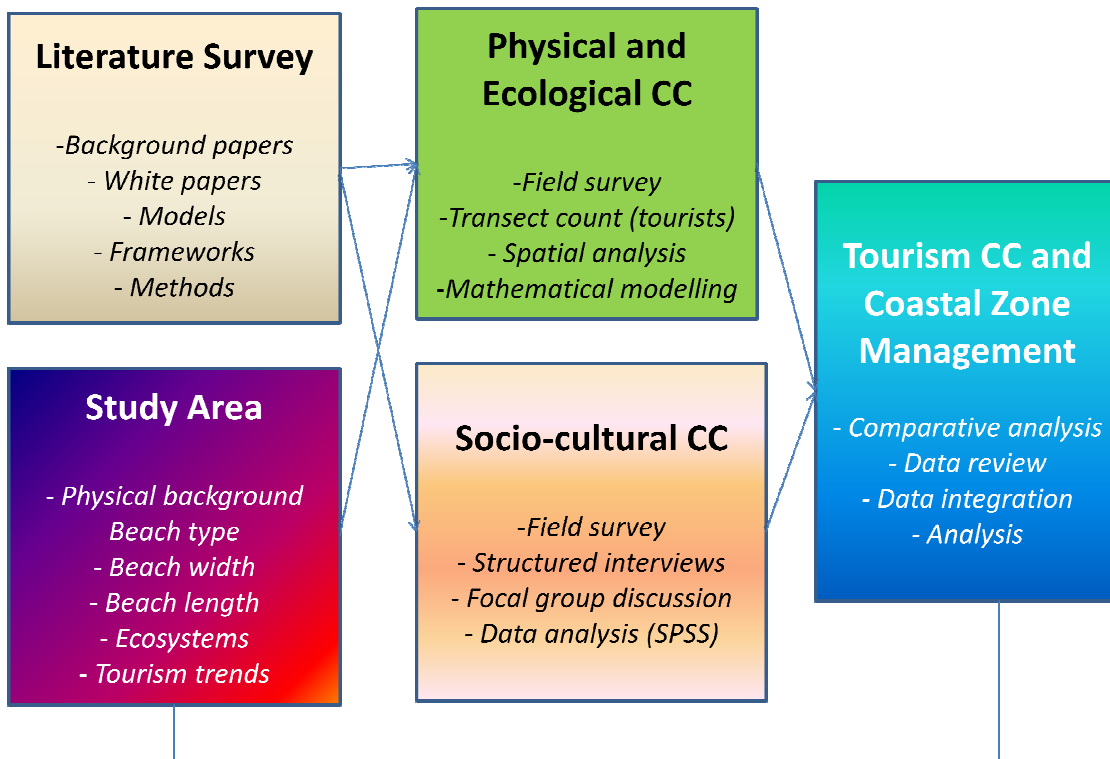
Literature Survey

-Background papers
- White papers
- Models
- Frameworks
- Methods

Study Area

- Physical background
Beach type
- Beach width
- Beach length
- Ecosystems
- Tourism trends

Physical and Ecological CC

-Field survey
-Transect count (tourists)
- Spatial analysis
-Mathematical modelling

Socio-cultural CC

-Field survey
- Structured interviews
- Focal group discussion
- Data analysis (SPSS)

Tourism CC and Coastal Zone Management

- Comparative analysis
- Data review
- Data integration
- Analysis